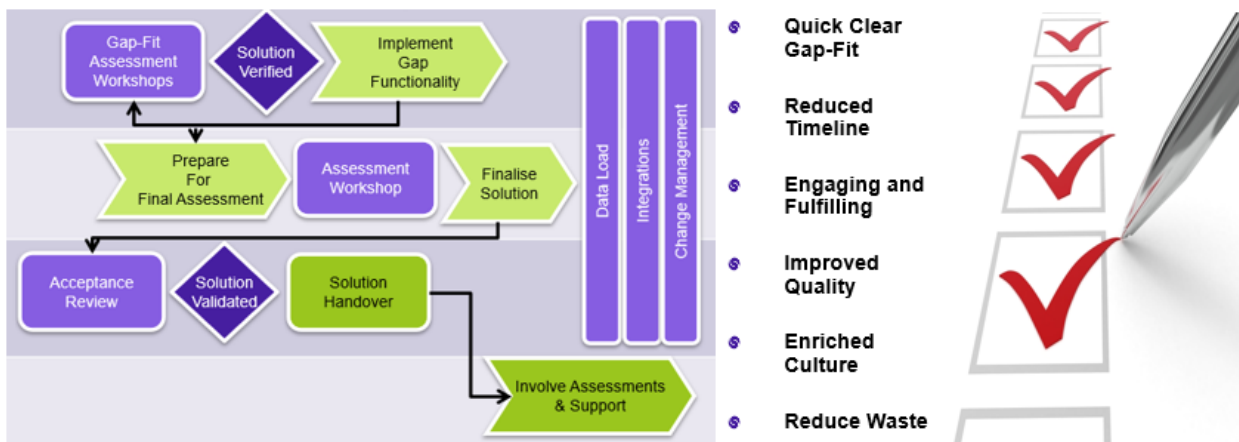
Gap-Fit Assessment Workshops

Solution Verified

Implement Gap Functionality

Prepare For Final Assessment

Assessment Workshop

Finalise Solution

Acceptance Review

Solution Validated

Solution Handover

Involve Assessments & Support

Data Load

Integrations

Change Management

Quick Clear Gap-Fit

Reduced Timeline

Engaging and Fulfilling

Improved Quality

Enriched Culture

Reduce Waste